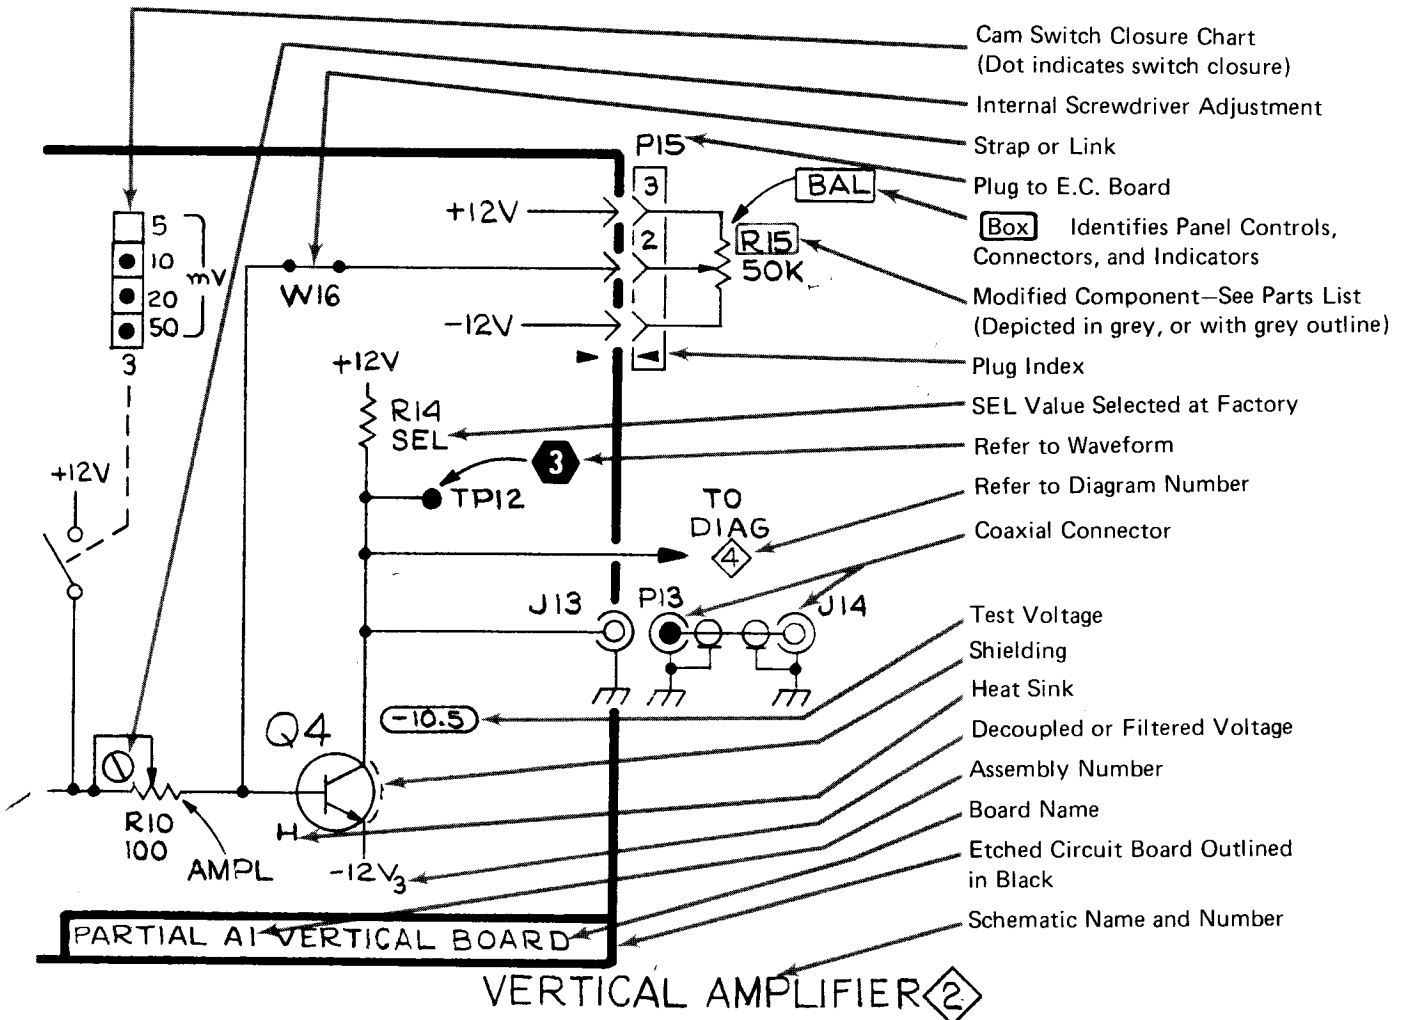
Cam Switch Closure Chart
(Dot indicates switch closure)

Internal Screwdriver Adjustment

Strap or Link

Plug to E.C. Board

Box Identifies Panel Controls, Connectors, and Indicators

Modified Component—See Parts List
(Depicted in grey, or with grey outline)

Plug Index

SEL Value Selected at Factory

Refer to Waveform

Refer to Diagram Number

Coaxial Connector

Test Voltage

Shielding

Heat Sink

Decoupled or Filtered Voltage

Assembly Number

Board Name

Etched Circuit Board Outlined in Black

Schematic Name and Number

P15
3
2
BAL
+12V
R15
50K
-12V
5
10
20
50
mV
3
W16
+12V
R14
SEL
3
TP12
+12V
TO DIAG
4
J13
P13
J14
-10.5
Q4
H
R10
100
AMPL
$-12V_3$
PARTIAL A1 VERTICAL BOARD

VERTICAL AMPLIFIER 2